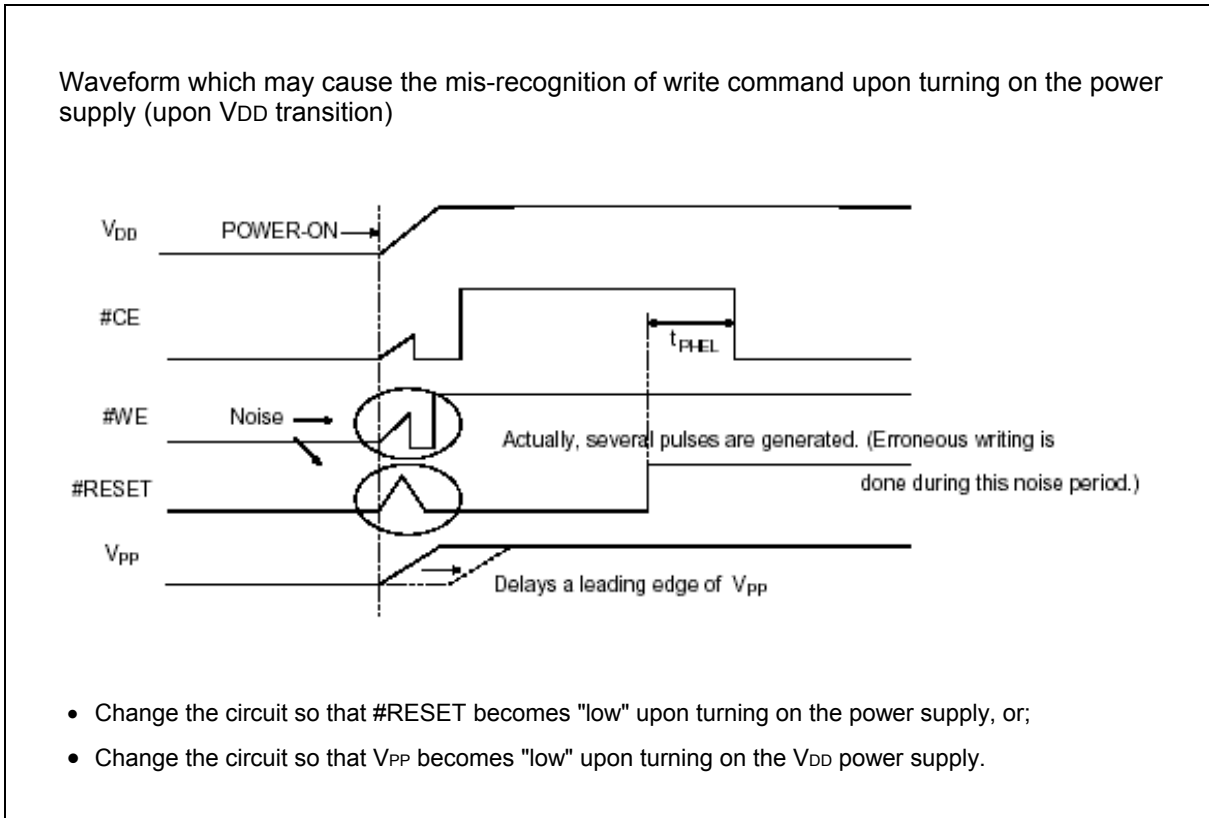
Waveform which may cause the mis-recognition of write command upon turning on the power supply (upon $V_{DD}$ transition)

$V_{DD}$

POWER-ON

#CE

$t_{PHEL}$

#WE

Noise

Actually, several pulses are generated. (Erroneous writing is done during this noise period.)

#RESET

$V_{PP}$

Delays a leading edge of $V_{PP}$

• Change the circuit so that #RESET becomes "low" upon turning on the power supply, or;

• Change the circuit so that $V_{PP}$ becomes "low" upon turning on the $V_{DD}$ power supply.